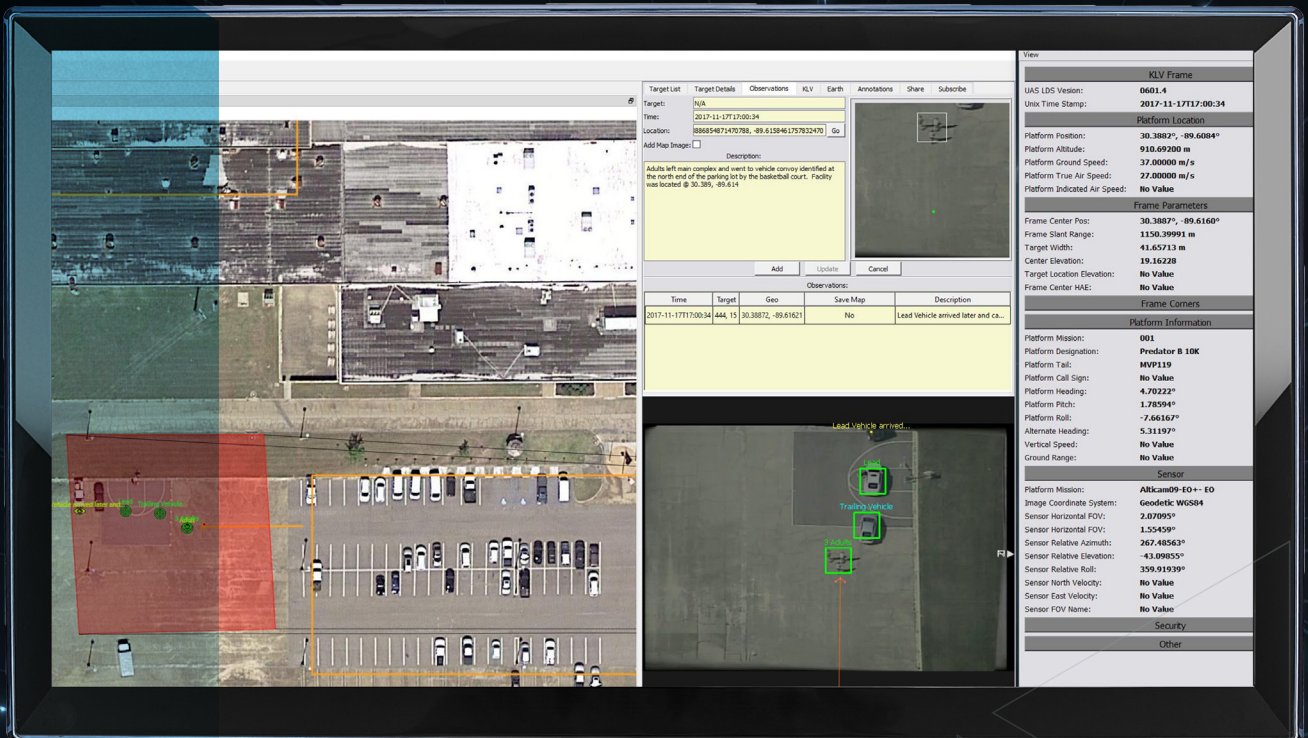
Target List Target Details Observations KLV Earth Annotations Share Subscribe

Target: N/A
Time: 2017-11-17T17:00:34
Location: 886854871470788, -89.6158461757832470 Go
Add Map Image:
Description:
Adults left main complex and went to vehicle convoy identified at the north end of the parking lot by the basketball court. Facility was located @ 30.389, -89.614

Add Update Cancel

Observations:

| Time | Target | Geo | Save Map | Description |
|---|---|---|---|---|
| 2017-11-17T17:00:34 | 444, 15 | 30.38872, -89.61621 | No | Lead Vehicle arrived later and ca... |

Lead Vehicle arrived...
Lead
Trailing Vehicle
3 Adults

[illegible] Lead Vehicle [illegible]
3 Adults

View

KLV Frame
UAS LDS Version: 0601.4
Unix Time Stamp: 2017-11-17T17:00:34
Platform Location
Platform Position: 30.3882°, -89.6084°
Platform Altitude: 910.69200 m
Platform Ground Speed: 37.00000 m/s
Platform True Air Speed: 27.00000 m/s
Platform Indicated Air Speed: No Value
Frame Parameters
Frame Center Pos: 30.3887°, -89.6160°
Frame Slant Range: 1150.39991 m
Target Width: 41.65713 m
Center Elevation: 19.16228
Target Location Elevation: No Value
Frame Center HAE: No Value
Frame Corners
Platform Information
Platform Mission: 001
Platform Designation: Predator B 10K
Platform Tail: MVP119
Platform Call Sign: No Value
Platform Heading: 4.70222°
Platform Pitch: 1.78594°
Platform Roll: -7.66167°
Alternate Heading: 5.31197°
Vertical Speed: No Value
Ground Range: No Value
Sensor
Platform Mission: Alticam09-EO+- EO
Image Coordinate System: Geodetic WGS84
Sensor Horizontal FOV: 2.07095°
Sensor Horizontal FOV: 1.55459°
Sensor Relative Azimuth: 267.48563°
Sensor Relative Elevation: -43.09855°
Sensor Relative Roll: 359.91939°
Sensor North Velocity: No Value
Sensor East Velocity: No Value
Sensor FOV Name: No Value
Security
Other